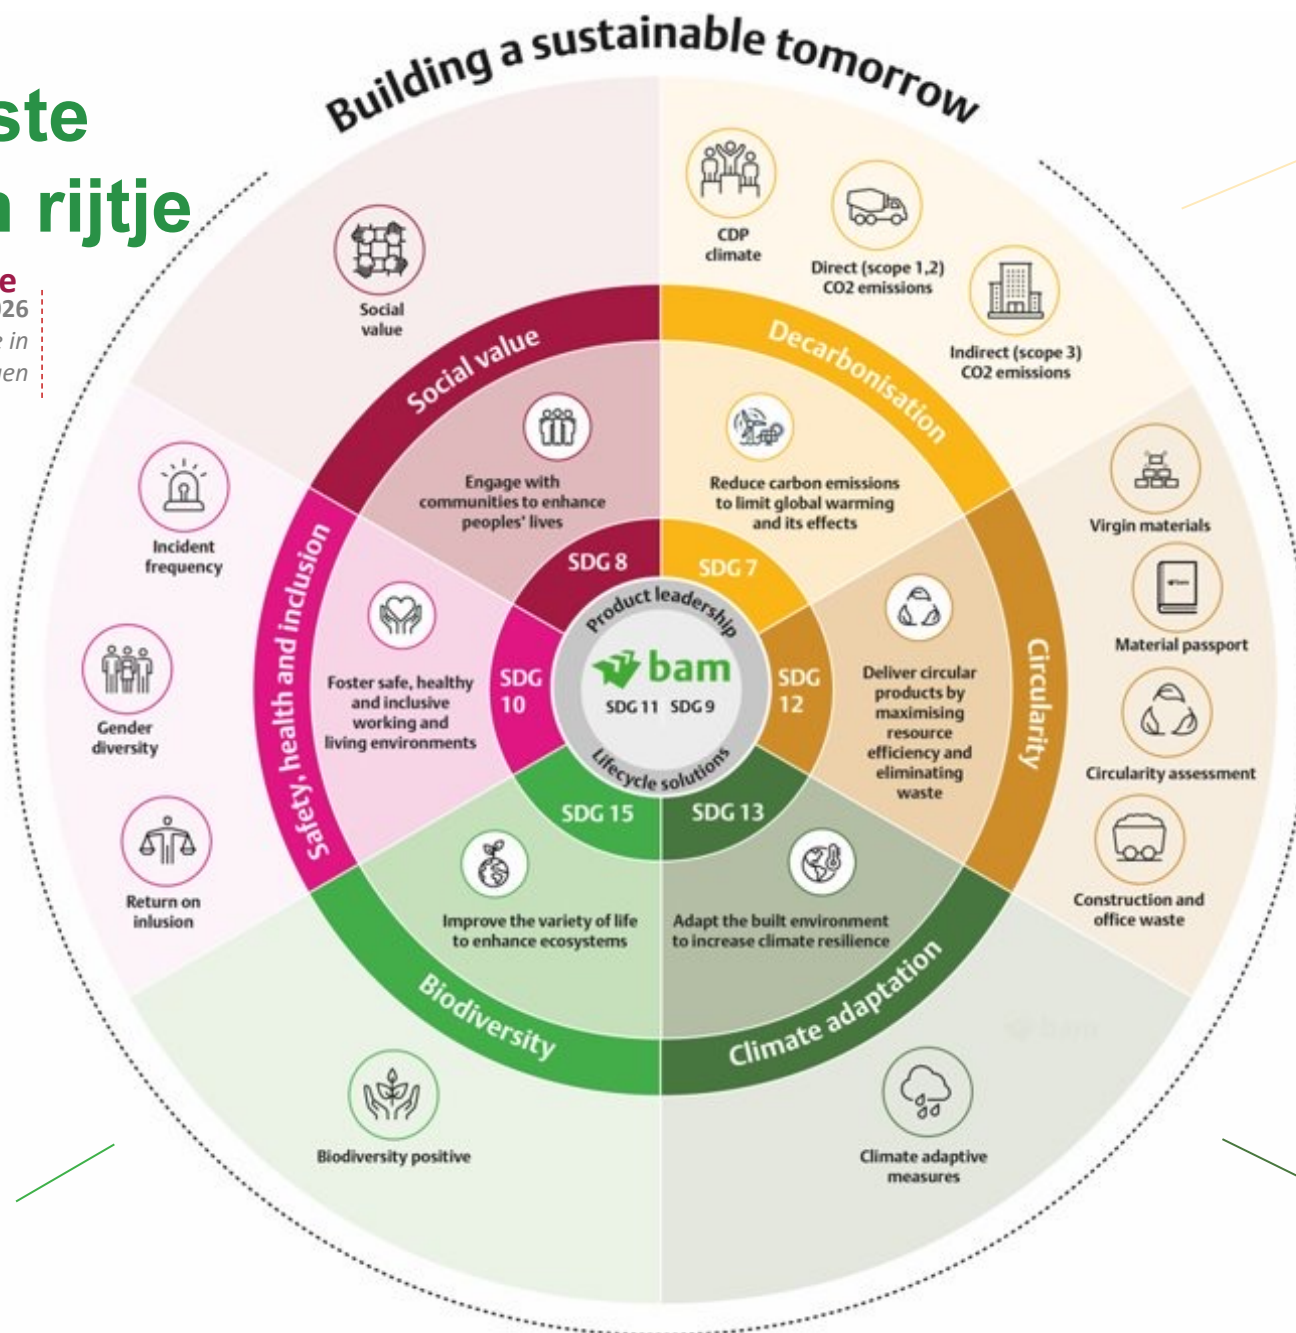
ste
n rijtje
e
026
e in
pen

Building a sustainable tomorrow

Social value

CDP climate

Direct (scope 1,2) CO2 emissions

Indirect (scope 3) CO2 emissions

Social value

Decarbonisation

Engage with communities to enhance peoples' lives

Reduce carbon emissions to limit global warming and its effects

Incident frequency

Virgin materials

Material passport

Safety, health and inclusion

Circularity

SDG 8

SDG 7

Product leadership

bam

SDG 11 SDG 9

Lifecycle solutions

SDG 10

SDG 12

Foster safe, healthy and inclusive working and living environments

Deliver circular products by maximising resource efficiency and eliminating waste

Gender diversity

Circularity assessment

SDG 15

SDG 13

Return on inlusion

Construction and office waste

Improve the variety of life to enhance ecosystems

Adapt the built environment to increase climate resilience

Biodiversity

Climate adaptation

Biodiversity positive

Climate adaptive measures